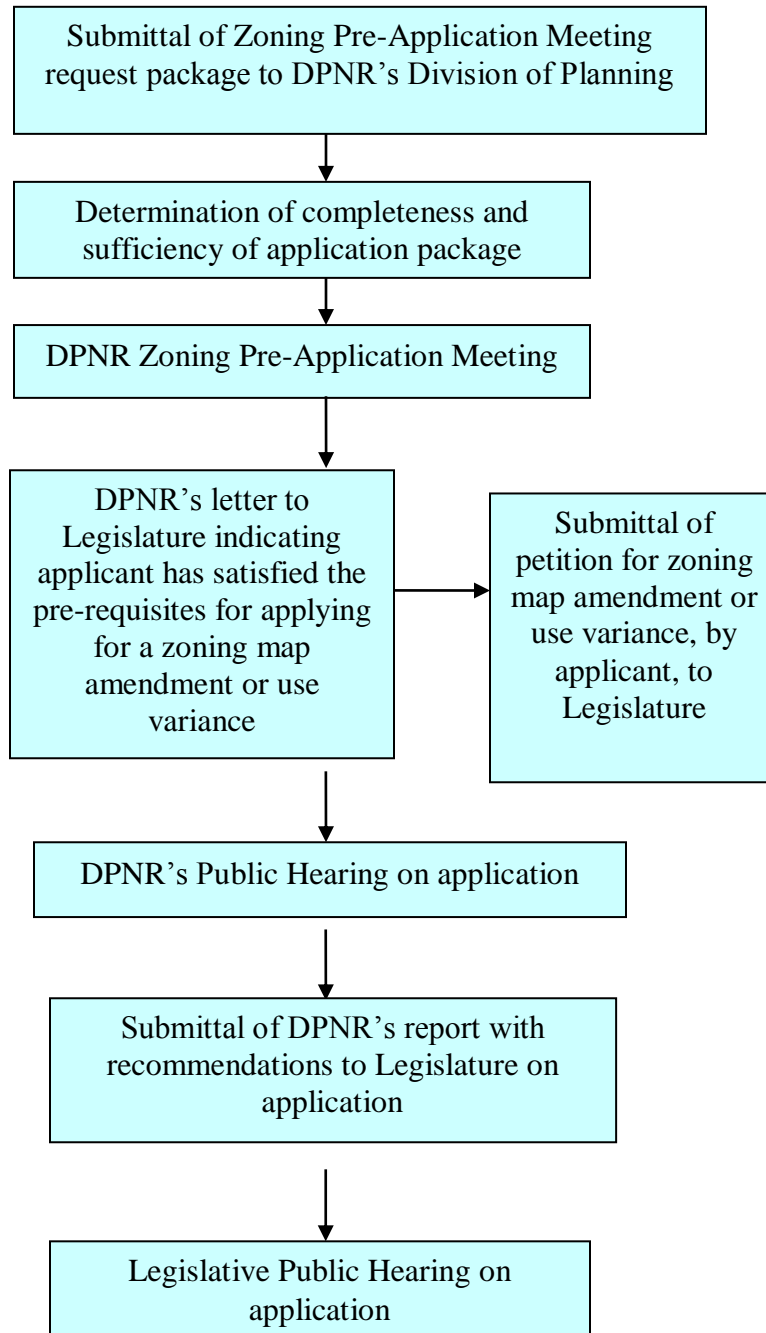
Submittal of Zoning Pre-Application Meeting request package to DPNR’s Division of Planning

Determination of completeness and sufficiency of application package

DPNR Zoning Pre-Application Meeting

DPNR’s letter to Legislature indicating applicant has satisfied the pre-requisites for applying for a zoning map amendment or use variance

Submittal of petition for zoning map amendment or use variance, by applicant, to Legislature

DPNR’s Public Hearing on application

Submittal of DPNR’s report with recommendations to Legislature on application

Legislative Public Hearing on application